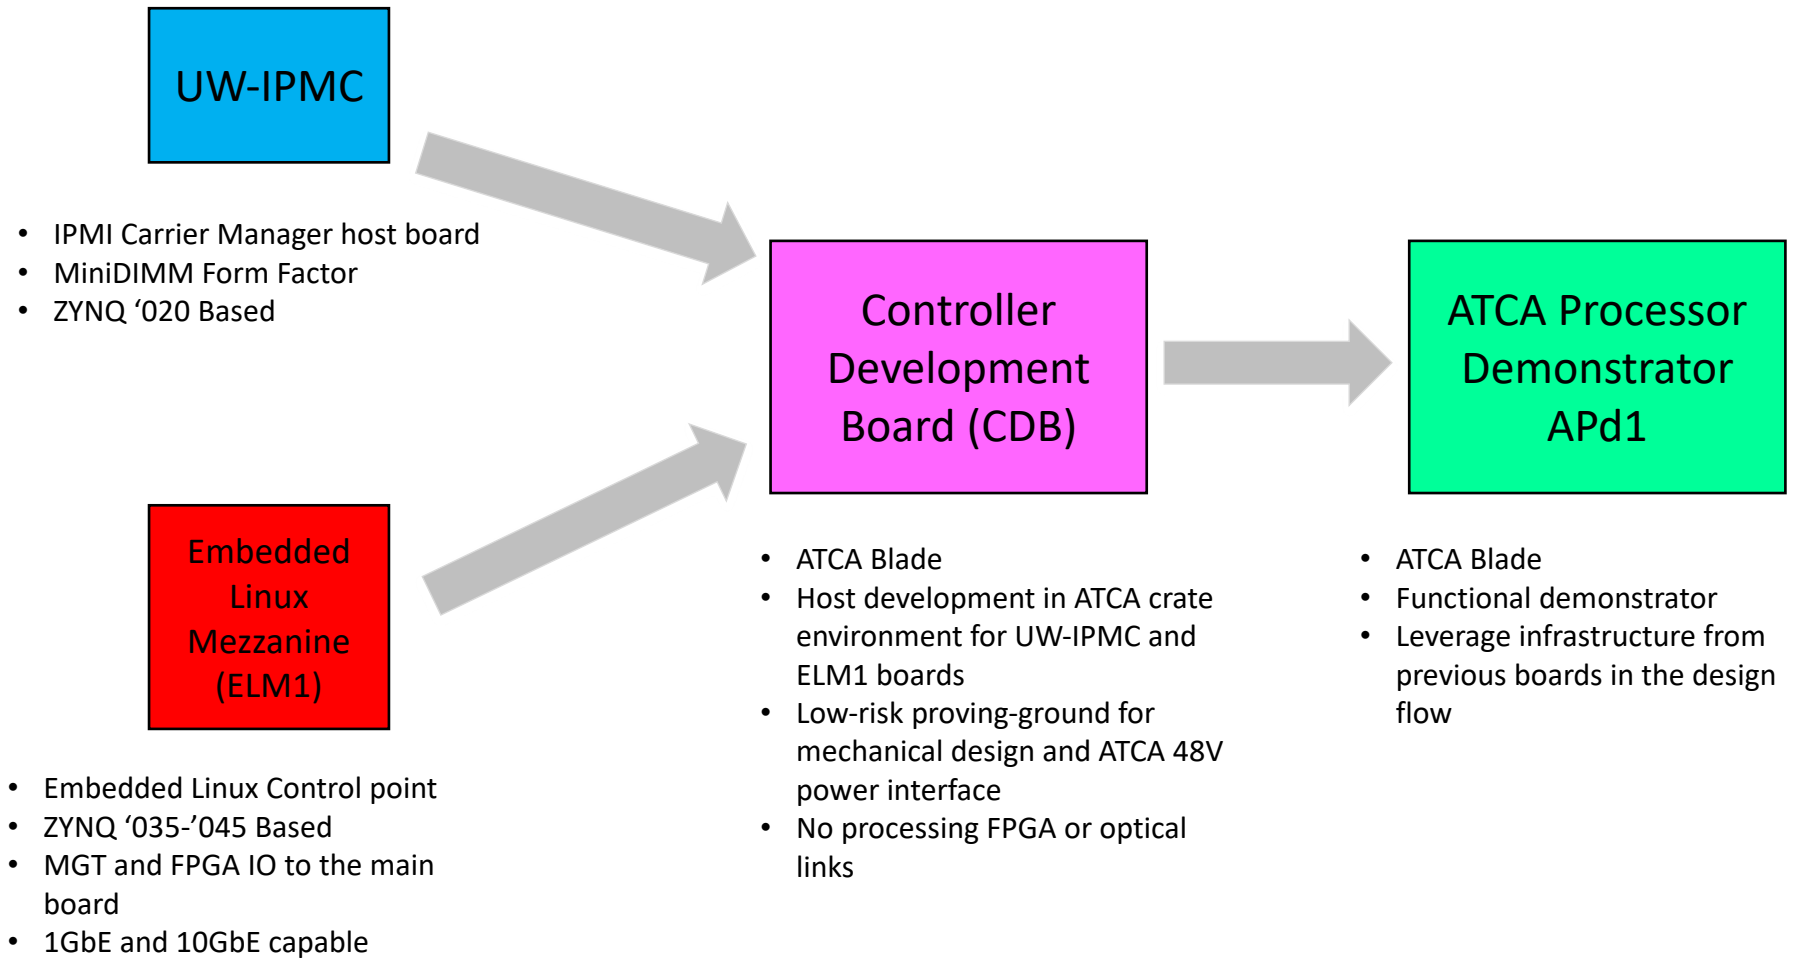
UW-IPMC

- IPMI Carrier Manager host board
- MiniDIMM Form Factor
- ZYNQ ‘020 Based

Embedded Linux Mezzanine (ELM1)

- Embedded Linux Control point
- ZYNQ ‘035-’045 Based
- MGT and FPGA IO to the main board
- 1GbE and 10GbE capable

Controller Development Board (CDB)

- ATCA Blade
- Host development in ATCA crate environment for UW-IPMC and ELM1 boards
- Low-risk proving-ground for mechanical design and ATCA 48V power interface
- No processing FPGA or optical links

ATCA Processor Demonstrator APd1

- ATCA Blade
- Functional demonstrator
- Leverage infrastructure from previous boards in the design flow